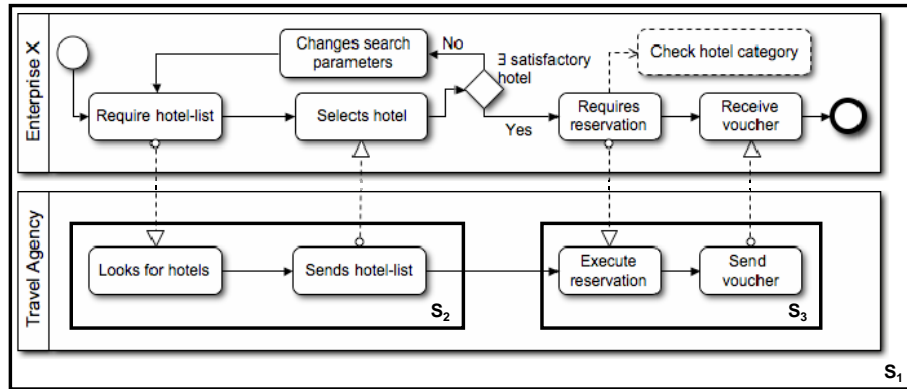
Enterprise X

Changes search parameters

No

∃ satisfactory hotel

Check hotel category

Require hotel-list

Selects hotel

Yes

Requires reservation

Receive voucher

Travel Agency

Looks for hotels

Sends hotel-list

$S_2$

Execute reservation

Send voucher

$S_3$

$S_1$